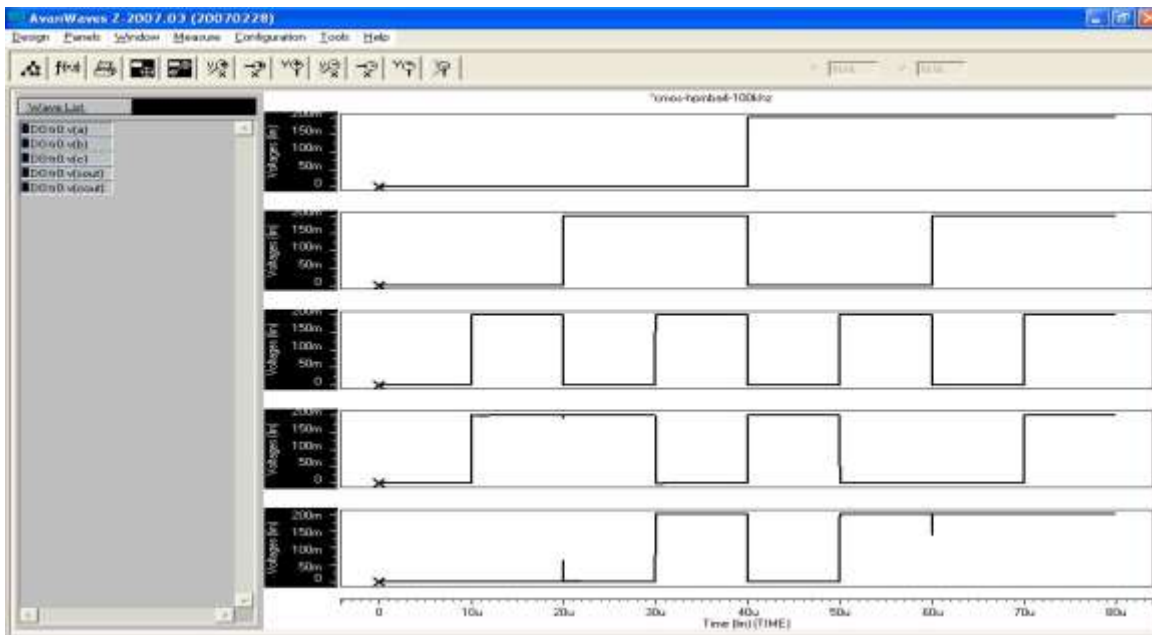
AvanWaves Z-2007.03 (20070228)

Design Panels Window Measure Configuration Tools Help

Wave List

D0:a0:v(a)
D0:a0:v(b)
D0:a0:v(c)
D0:a0:v(sout)
D0:a0:v(cout)

*cmos-hpmbell-100khz

200m
150m
100m
50m
0
Voltages (lin)

200m
150m
100m
50m
0
Voltages (lin)

200m
150m
100m
50m
0
Voltages (lin)

200m
150m
100m
50m
0
Voltages (lin)

200m
150m
100m
50m
0
Voltages (lin)

0 10u 20u 30u 40u 50u 60u 70u 80u
Time (lin) (TIME)